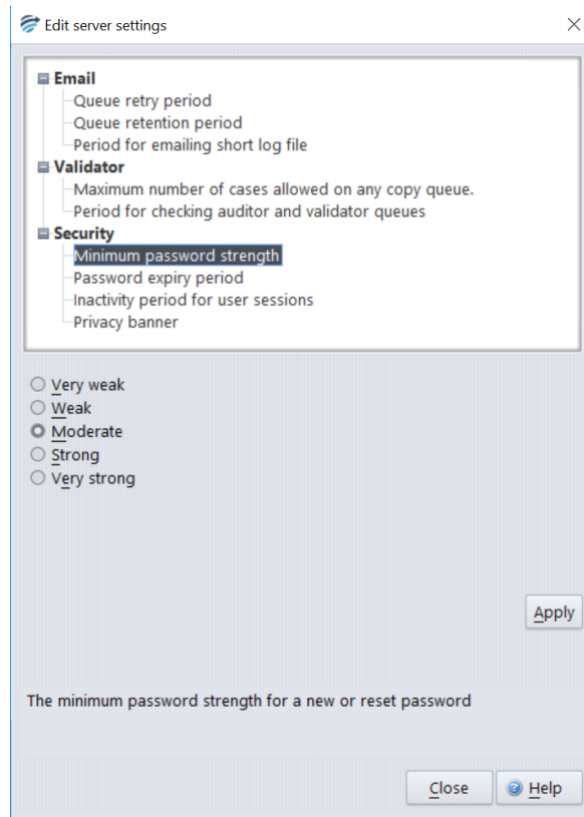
Edit server settings

Email
Queue retry period
Queue retention period
Period for emailing short log file
Validator
Maximum number of cases allowed on any copy queue.
Period for checking auditor and validator queues
Security
Minimum password strength
Password expiry period
Inactivity period for user sessions
Privacy banner

Very weak
Weak
Moderate
Strong
Very strong

Apply

The minimum password strength for a new or reset password

Close
Help